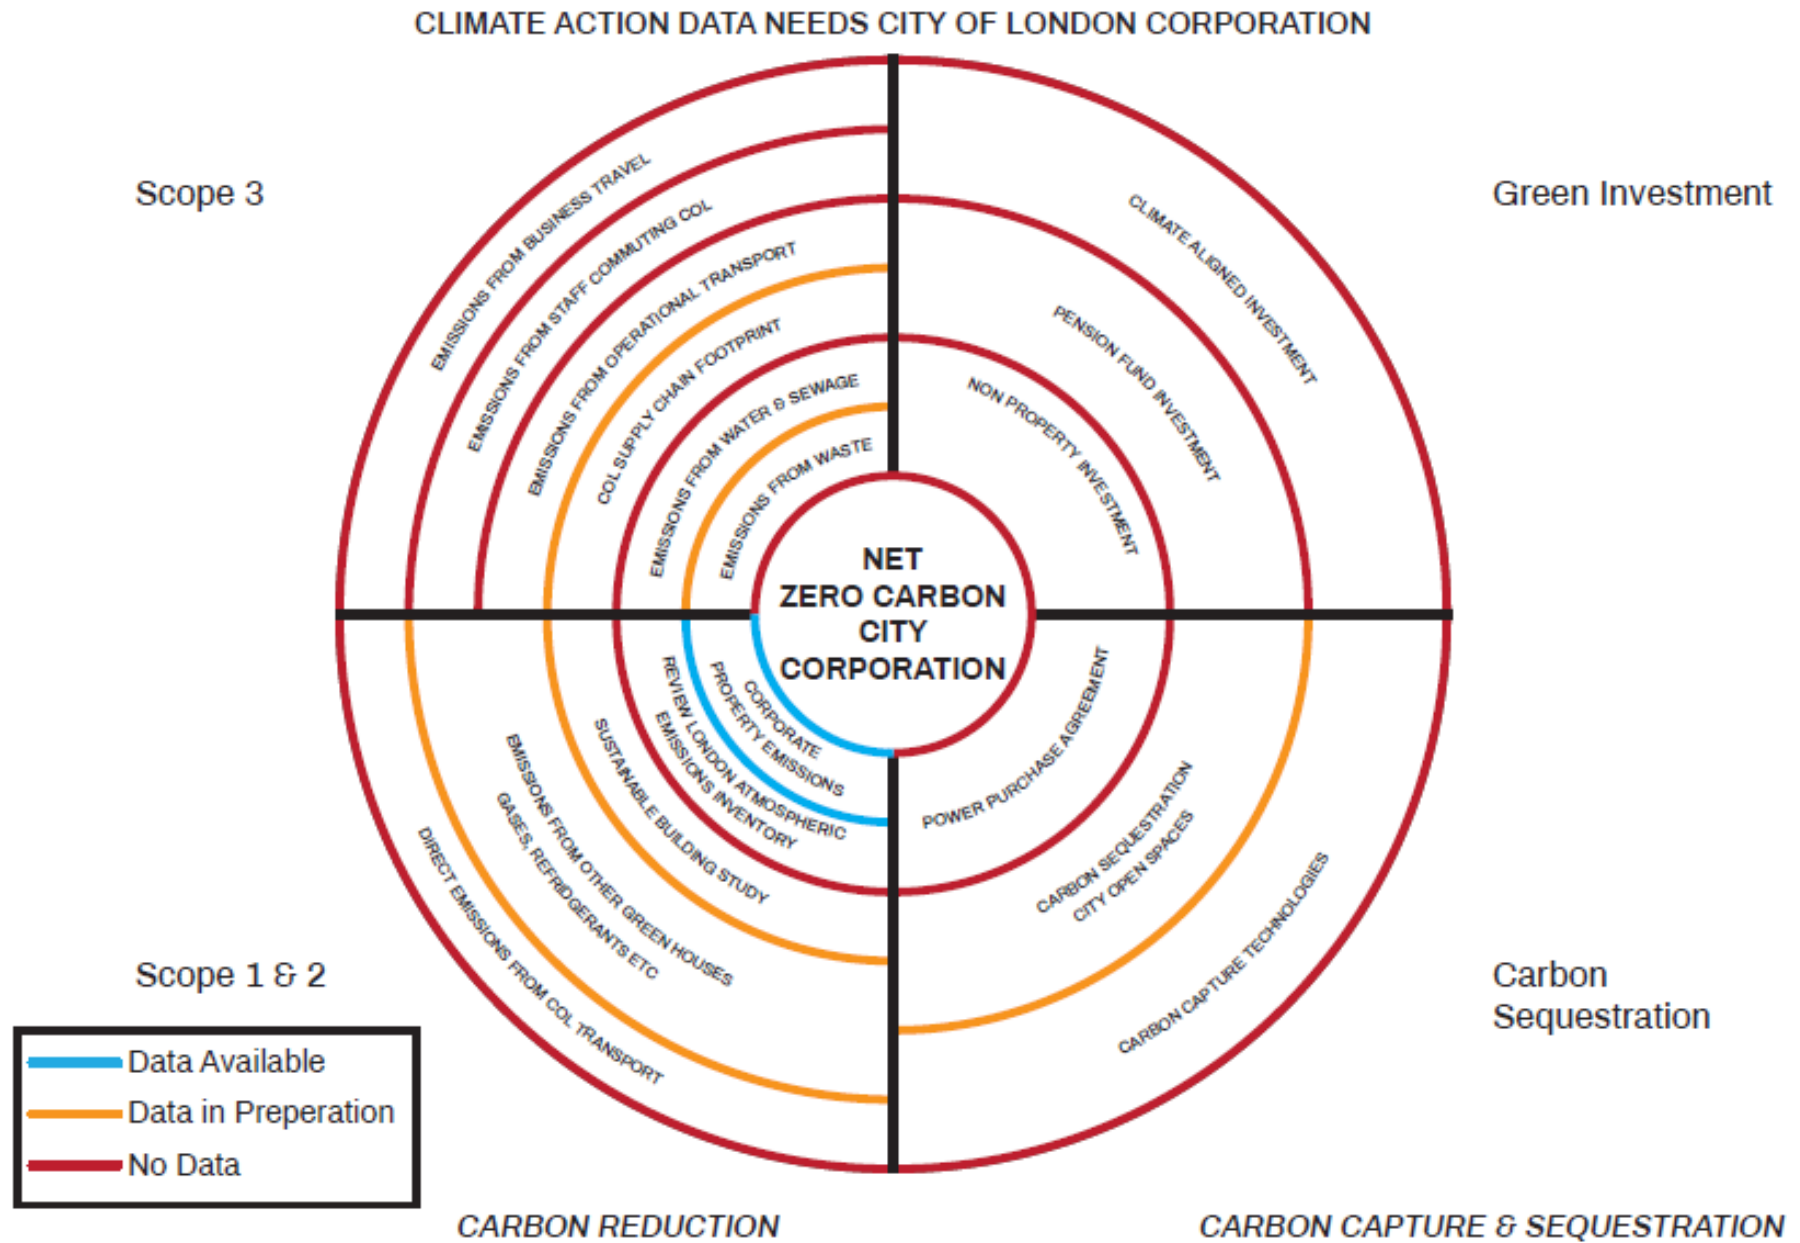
CLIMATE ACTION DATA NEEDS CITY OF LONDON CORPORATION

Scope 3

Green Investment

EMISSIONS FROM BUSINESS TRAVEL

EMISSIONS FROM STAFF COMMUTING COL

EMISSIONS FROM OPERATIONAL TRANSPORT

COL SUPPLY CHAIN FOOTPRINT

EMISSIONS FROM WATER & SEWAGE

EMISSIONS FROM WASTE

CLIMATE ALIGNED INVESTMENT

PENSION FUND INVESTMENT

NON PROPERTY INVESTMENT

NET ZERO CARBON CITY CORPORATION

CORPORATE PROPERTY EMISSIONS

REVIEW LONDON ATMOSPHERIC EMISSIONS INVENTORY

SUSTAINABLE BUILDING STUDY

EMISSIONS FROM OTHER GREEN HOUSES GASES, REFRIDGERANTS ETC

DIRECT EMISSIONS FROM COL TRANSPORT

POWER PURCHASE AGREEMENT

CARBON SEQUESTRATION CITY OPEN SPACES

CARBON CAPTURE TECHNOLOGIES

Scope 1 & 2

Carbon Sequestration

Data Available
Data in Preperation
No Data

CARBON REDUCTION

CARBON CAPTURE & SEQUESTRATION